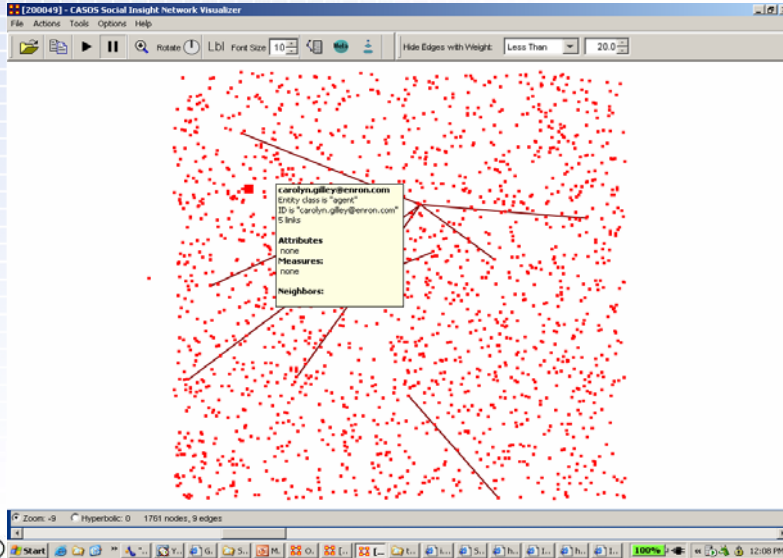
[200049] - CASOS Social Insight Network Visualizer

File Actions Tools Options Help

Rotate Lbl Font Size 10 Hide Edges with Weight: Less Than 20.0

carolyn.gilley@enron.com
Entity class is "agent"
ID is "carolyn.gilley@enron.com"
5 links

Attributes
none
Measures:
none

Neighbors:

Zoom: -9 Hyperbolic: 0 1761 nodes, 9 edges

Start 100% 12:08 P